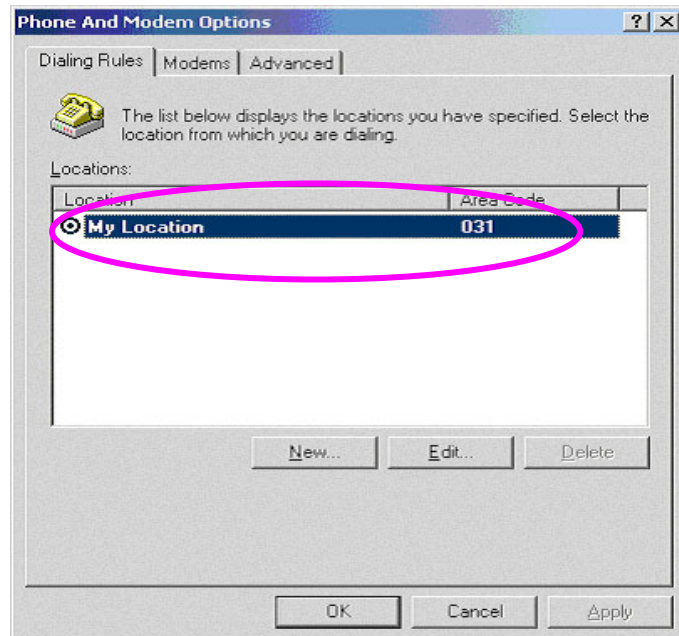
Phone And Modem Options

? X

Dialing Rules | Modems | Advanced

The list below displays the locations you have specified. Select the location from which you are dialing.

Locations:

| Location | Area Code |
|---|---|
| My Location | 031 |

New... Edit... Delete

OK Cancel Apply